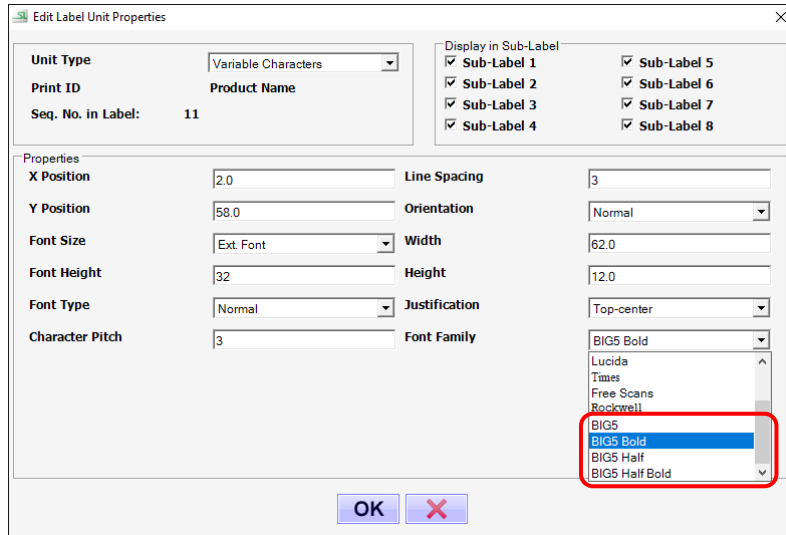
Edit Label Unit Properties

Unit Type Variable Characters
Print ID Product Name
Seq. No. in Label: 11

Display in Sub-Label
Sub-Label 1
Sub-Label 2
Sub-Label 3
Sub-Label 4
Sub-Label 5
Sub-Label 6
Sub-Label 7
Sub-Label 8

Properties
X Position 2.0
Y Position 58.0
Font Size Ext. Font
Font Height 32
Font Type Normal
Character Pitch 3
Line Spacing 3
Orientation Normal
Width 62.0
Height 12.0
Justification Top-center
Font Family BIG5 Bold

Lucida
Times
Free Scans
Rockwell
BIG5
BIG5 Bold
BIG5 Half
BIG5 Half Bold

OK